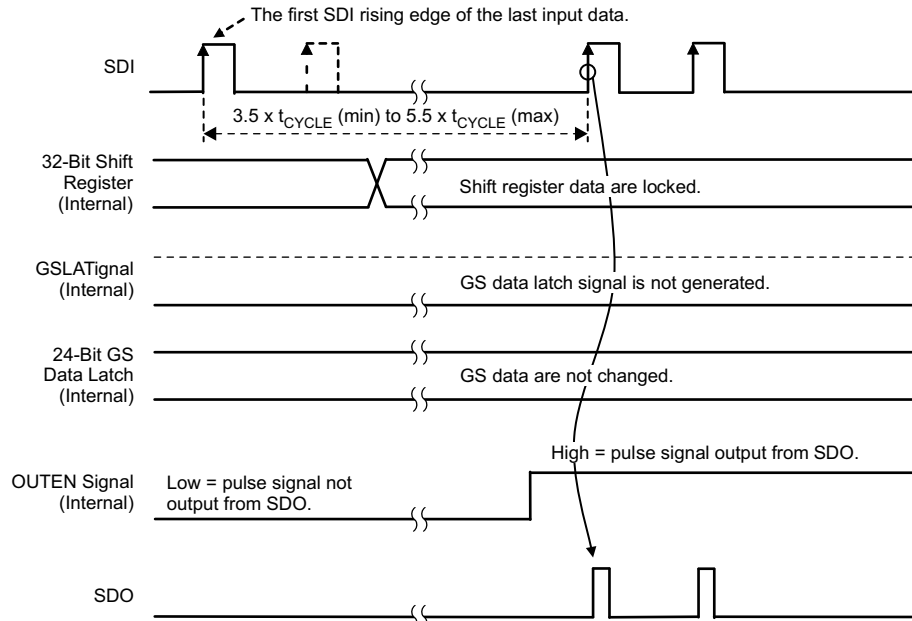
The first SDI rising edge of the last input data.

SDI

3.5 x $t_{CYCLE}$ (min) to 5.5 x $t_{CYCLE}$ (max)

32-Bit Shift Register (Internal)

Shift register data are locked.

GSLATignal (Internal)

GS data latch signal is not generated.

24-Bit GS Data Latch (Internal)

GS data are not changed.

High = pulse signal output from SDO.

OUTEN Signal (Internal)

Low = pulse signal not output from SDO.

SDO